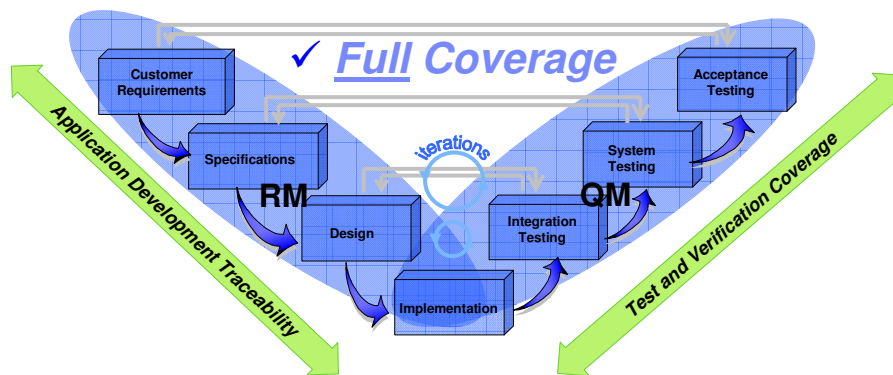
✓ Full Coverage

Customer Requirements

Specifications

RM

Design

Implementation

Integration Testing

QM

System Testing

Acceptance Testing

iterations

Application Development Traceability

Test and Verification Coverage